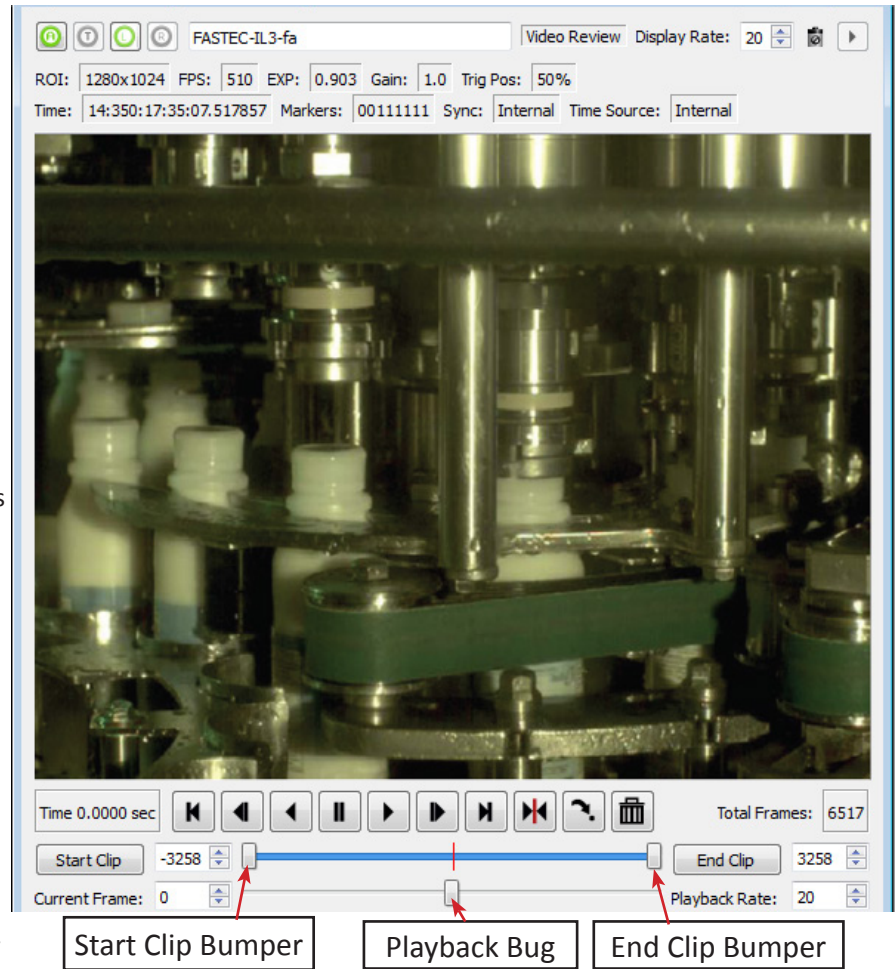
FASTEC-IL3-fa Video Review Display Rate: 20

ROI: 1280x1024 FPS: 510 EXP: 0.903 Gain: 1.0 Trig Pos: 50%

Time: 14:350:17:35:07.517857 Markers: 00111111 Sync: Internal Time Source: Internal

Time 0.0000 sec

Total Frames: 6517

Start Clip -3258

End Clip 3258

Current Frame: 0

Playback Rate: 20

Start Clip Bumper

Playback Bug

End Clip Bumper